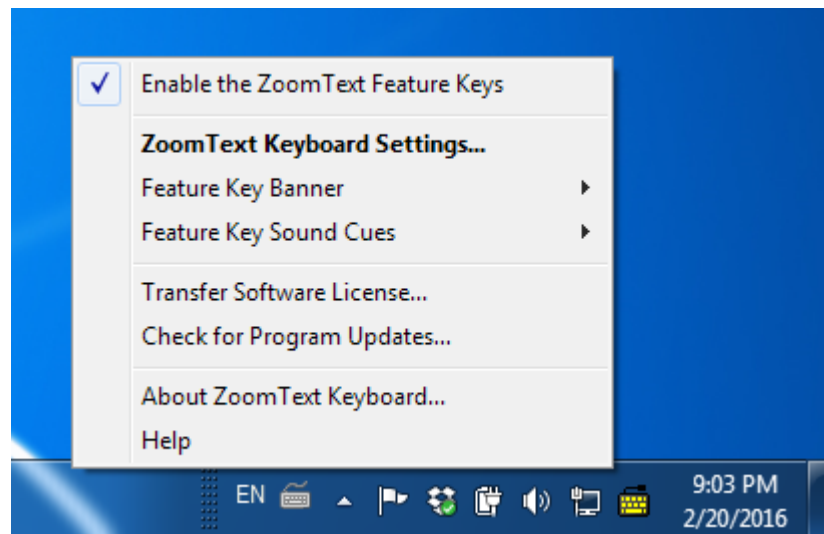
Enable the ZoomText Feature Keys

ZoomText Keyboard Settings...
Feature Key Banner
Feature Key Sound Cues

Transfer Software License...
Check for Program Updates...

About ZoomText Keyboard...
Help

EN

9:03 PM
2/20/2016